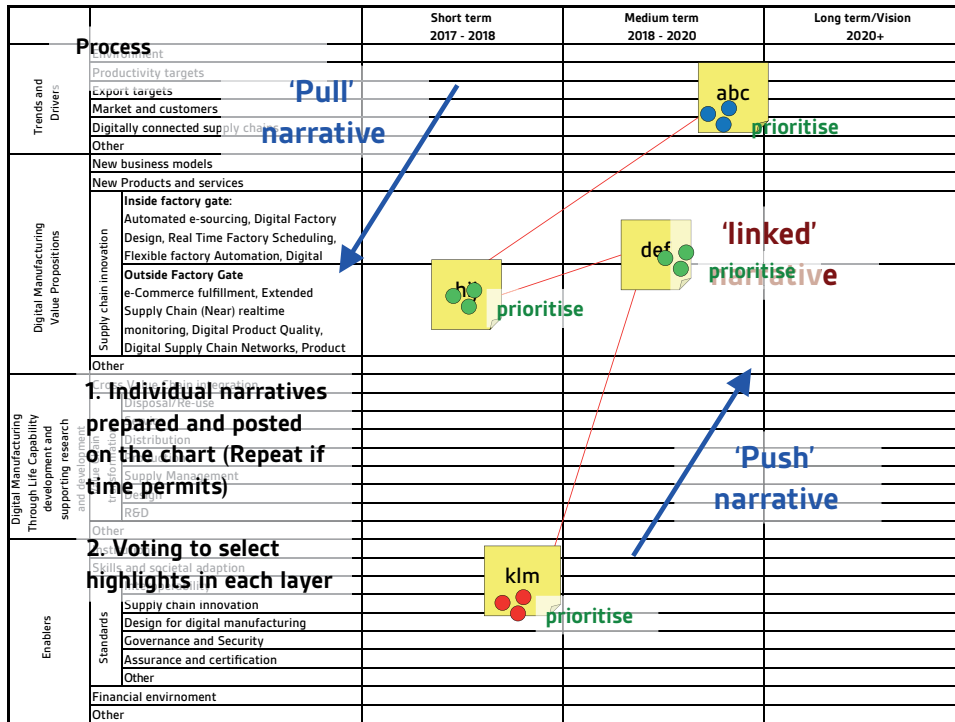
| | | Short term 2017 - 2018 | Medium term 2018 - 2020 | Long term/Vision 2020+ |
|---|---|---|---|---|
| Trends and Drivers | Environment | | | |
| | Productivity targets | | | |
| | Export targets | | | |
| | Market and customers | | | |
| | Digitally connected supply chains | | | |
| | Other | | | |
| Digital Manufacturing Value Propositions | New business models | | | |
| | New Products and services | | | |
| | Supply chain innovation: Inside factory gate: Automated e-sourcing, Digital Factory Design, Real Time Factory Scheduling, Flexible factory Automation, Digital | | | |
| | Outside Factory Gate e-Commerce fulfillment, Extended Supply Chain (Near) realtime monitoring, Digital Product Quality, Digital Supply Chain Networks, Product | | | |
| | Other | | | |
| Digital Manufacturing Through Life Capability development and supporting research | Cross Value Chain Integration | | | |
| | Disposal/Re-use | | | |
| | Distribution | | | |
| | Supply Management | | | |
| | Design | | | |
| | R&D | | | |
| | Other | | | |
| Enablers | Skills and societal adaption | | | |
| | Interoperability | | | |
| | Standards: Supply chain innovation | | | |
| | Design for digital manufacturing | | | |
| | Governance and Security | | | |
| | Assurance and certification | | | |
| | Other | | | |
| | Financial envirnoment | | | |
| | Other | | | |

Process

'Pull' narrative

abc

prioritise

'linked' narrative

def

prioritise

hi

prioritise

1. Individual narratives prepared and posted on the chart (Repeat if time permits)

'Push' narrative

2. Voting to select highlights in each layer

klm

prioritise